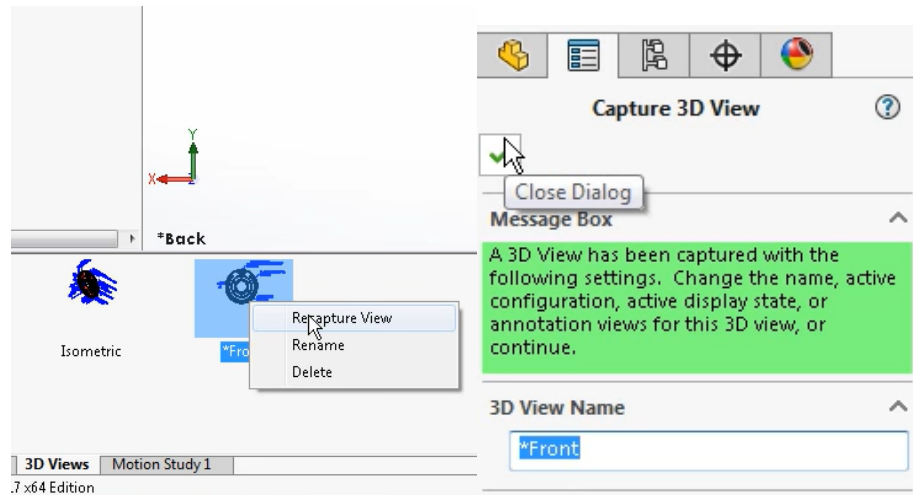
Y
X
*Back
Isometric
*Fro
Recapture View
Rename
Delete
3D Views
Motion Study 1
.7 x64 Edition

Capture 3D View
?
Close Dialog
Message Box
A 3D View has been captured with the following settings. Change the name, active configuration, active display state, or annotation views for this 3D view, or continue.
3D View Name
*Front